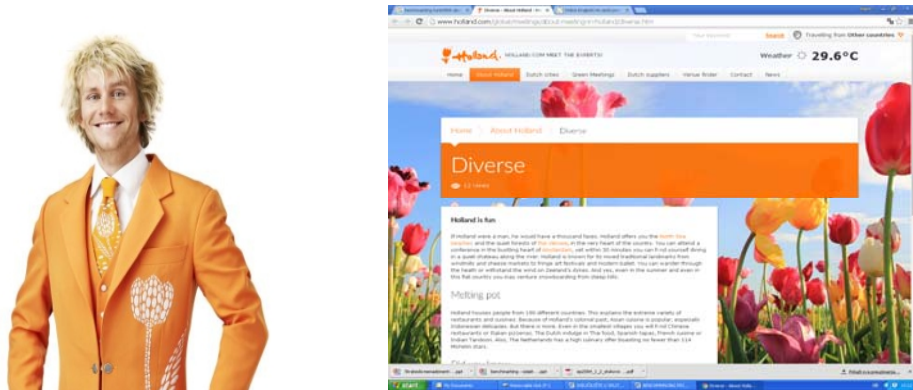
www.holland.com/global/meetings/about-meeting-in-holland/diverse.htm

Holland HOLLAND.COM MEET THE EXPERTS!

Search Travelling from Other countries

Weather 29.6°C

Home About Holland Dutch cities Green Meetings Dutch suppliers Venue finder Contact News

Home About Holland Diverse

Diverse

Holland is fun

If Holland were a man, he would have a thousand faces. Holland offers you the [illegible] and the quiet forests of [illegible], in the very heart of the country. You can attend a conference in the bustling heart of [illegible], yet within 30 minutes you can find yourself dining in a quiet chateau along the river. Holland is known for its mixed traditional landmarks from windmills and cheese markets to fringe art festivals and modern ballet. You can wander through the heath or withstand the wind on Zeeland's dunes. And yes, even in the summer and even in this flat country you may venture snowboarding from steep hills.

Melting pot

Holland houses people from 190 different countries. This explains the extensive variety of restaurants and cuisines. Because of Holland's colonial past, Asian cuisine is popular, especially Indonesian delicacies. But there is more. Even in the smallest villages you will find Chinese restaurants or Italian pizzerias. The Dutch indulge in Thai food, Spanish tapas, French cuisine or Indian Tandoori. Also, The Netherlands has a high culinary offer boasting no fewer than 114 Michelin stars.

start